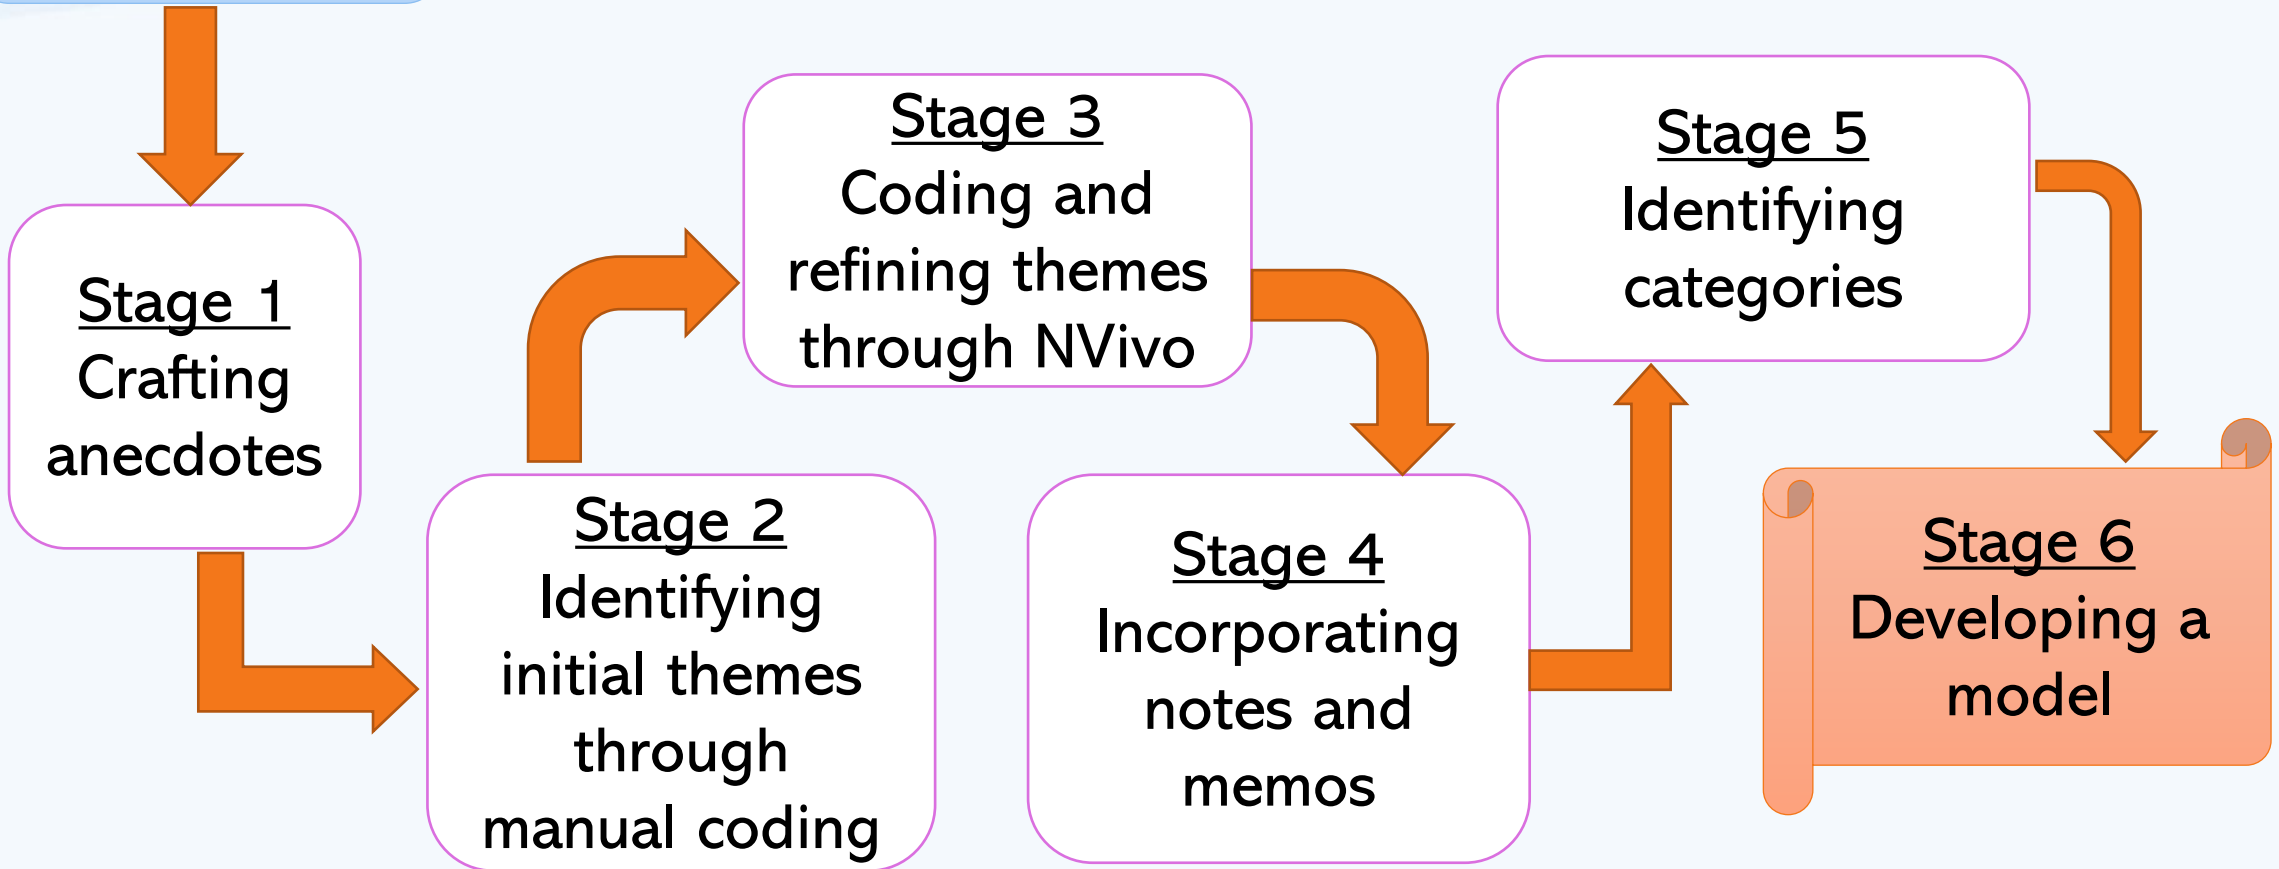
Stage 1
Crafting anecdotes

Stage 2
Identifying initial themes through manual coding

Stage 3
Coding and refining themes through NVivo

Stage 4
Incorporating notes and memos

Stage 5
Identifying categories

Stage 6
Developing a model